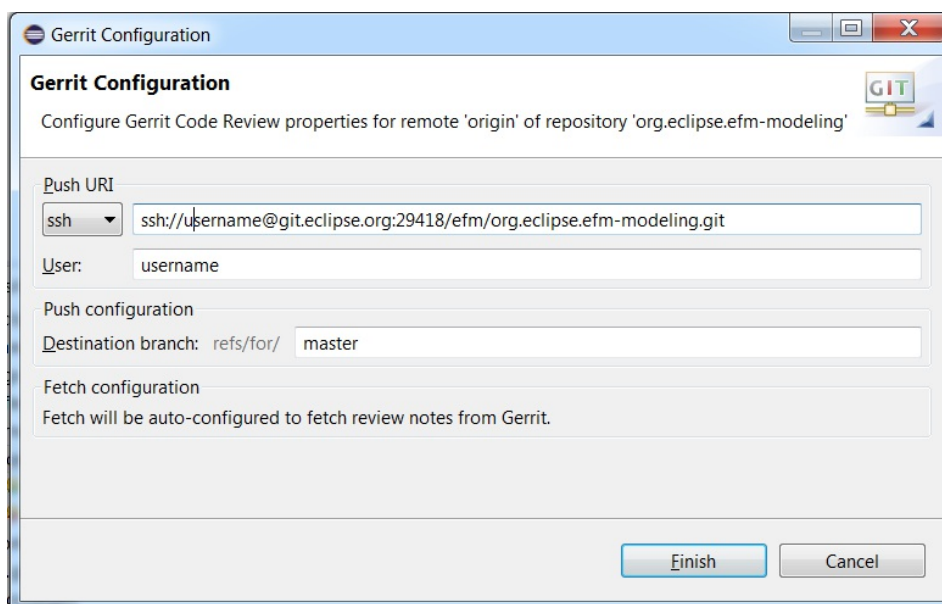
Gerrit Configuration

Gerrit Configuration

Configure Gerrit Code Review properties for remote 'origin' of repository 'org.eclipse.efm-modeling'

GIT

Push URI

ssh

ssh://username@git.eclipse.org:29418/efm/org.eclipse.efm-modeling.git

User: username

Push configuration

Destination branch: refs/for/ master

Fetch configuration

Fetch will be auto-configured to fetch review notes from Gerrit.

Finish

Cancel